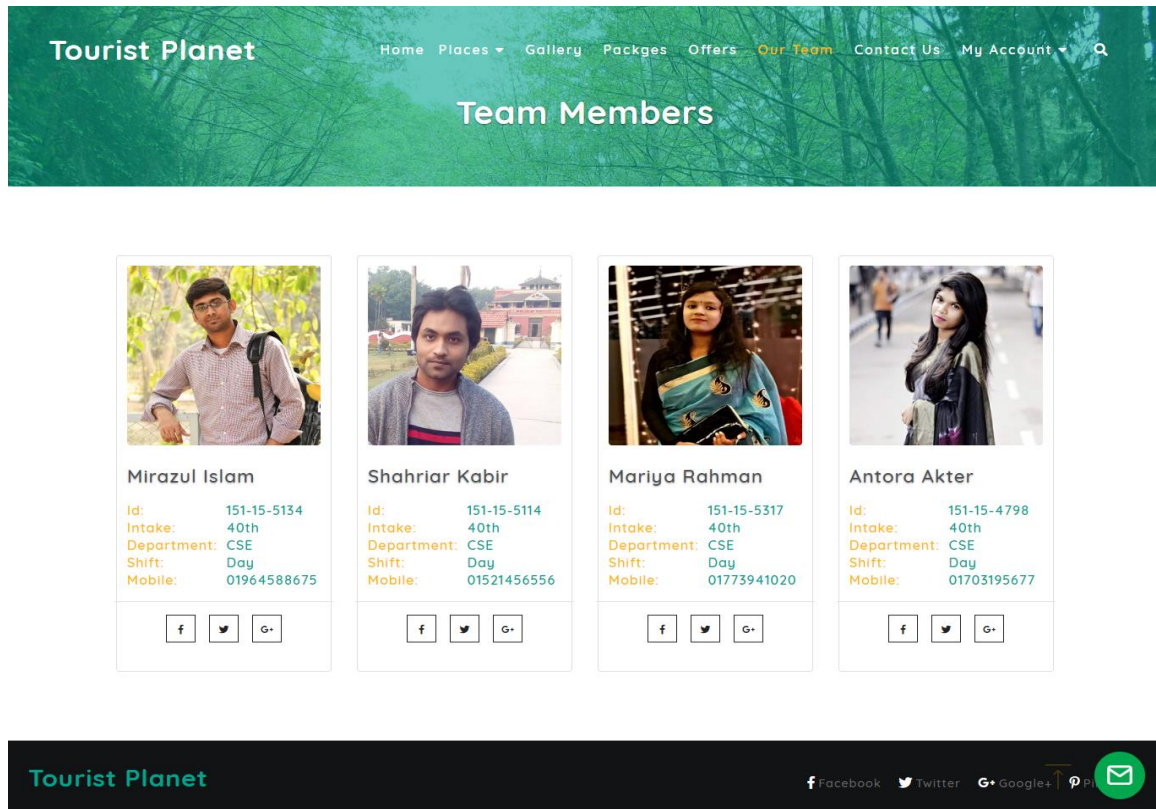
Tourist Planet

Home Places Gallery Packges Offers Our Team Contact Us My Account

Team Members

Mirazul Islam

| | |
|---|---|
| Id: | 151-15-5134 |
| Intake: | 40th |
| Department: | CSE |
| Shift: | Day |
| Mobile: | 01964588675 |

f G+

Shahriar Kabir

| | |
|---|---|
| Id: | 151-15-5114 |
| Intake: | 40th |
| Department: | CSE |
| Shift: | Day |
| Mobile: | 01521456556 |

f G+

Mariya Rahman

| | |
|---|---|
| Id: | 151-15-5317 |
| Intake: | 40th |
| Department: | CSE |
| Shift: | Day |
| Mobile: | 01773941020 |

f G+

Antora Akter

| | |
|---|---|
| Id: | 151-15-4798 |
| Intake: | 40th |
| Department: | CSE |
| Shift: | Day |
| Mobile: | 01703195677 |

f G+

Tourist Planet

Facebook Twitter G+ Google+ Pi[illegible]